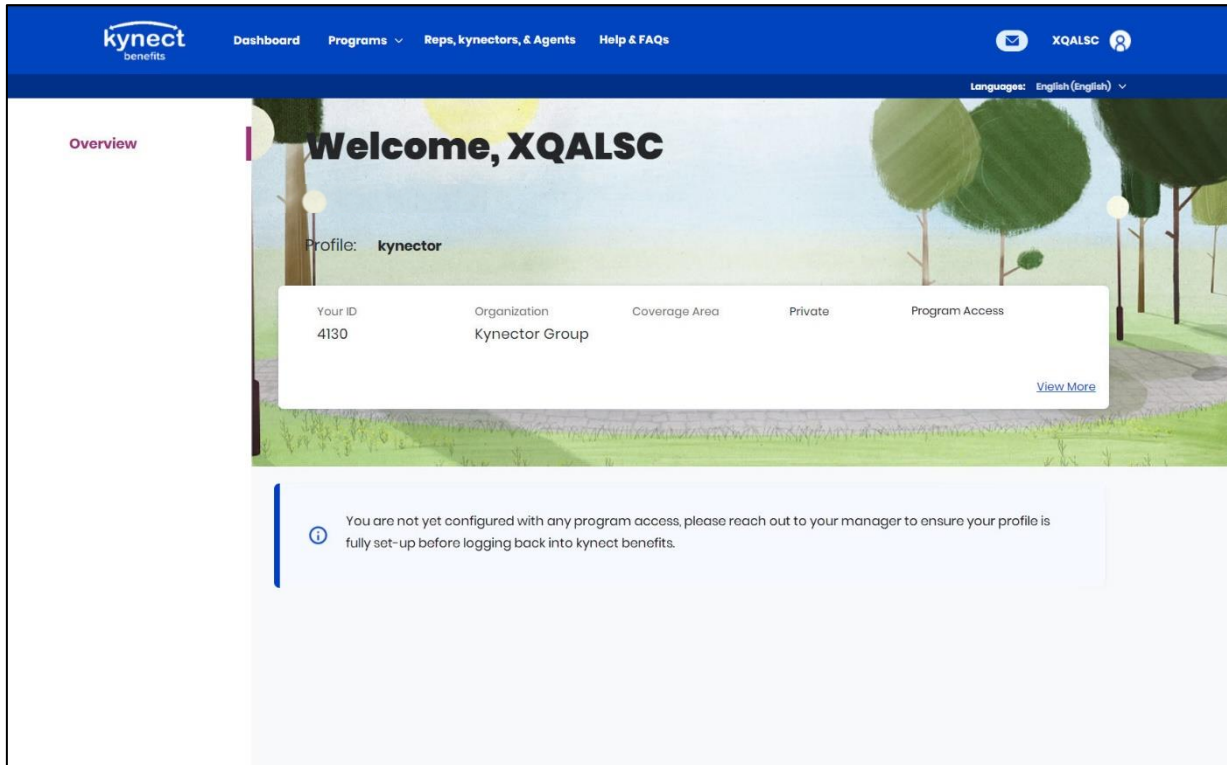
kynect benefits

Dashboard Programs Reps, kynectors, & Agents Help & FAQs

XQALSC

Languages: English (English)

Overview

Welcome, XQALSC

Profile: kynector

| Your ID | Organization | Coverage Area | Private | Program Access |
|---|---|---|---|---|
| 4130 | Kynector Group | | | |

View More

You are not yet configured with any program access, please reach out to your manager to ensure your profile is fully set-up before logging back into kynect benefits.